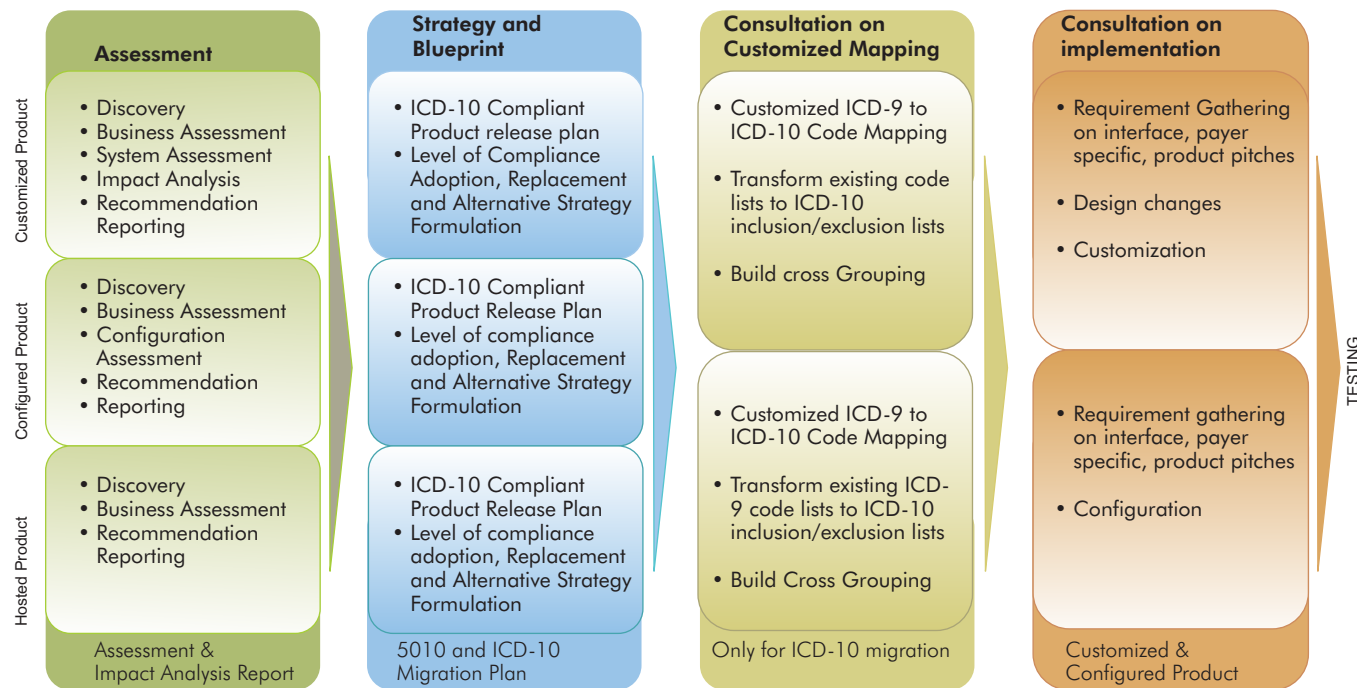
Customized Product

Configured Product

Hosted Product

Assessment

• Discovery
• Business Assessment
• System Assessment
• Impact Analysis
• Recommendation Reporting

• Discovery
• Business Assessment
• Configuration Assessment
• Recommendation
• Reporting

• Discovery
• Business Assessment
• Recommendation Reporting

Assessment & Impact Analysis Report

Strategy and Blueprint

• ICD-10 Compliant Product release plan
• Level of Compliance Adoption, Replacement and Alternative Strategy Formulation

• ICD-10 Compliant Product Release Plan
• Level of compliance adoption, Replacement and Alternative Strategy Formulation

• ICD-10 Compliant Product Release Plan
• Level of compliance adoption, Replacement and Alternative Strategy Formulation

5010 and ICD-10 Migration Plan

Consultation on Customized Mapping

• Customized ICD-9 to ICD-10 Code Mapping

• Transform existing code lists to ICD-10 inclusion/exclusion lists

• Build cross Grouping

• Customized ICD-9 to ICD-10 Code Mapping

• Transform existing ICD-9 code lists to ICD-10 inclusion/exclusion lists

• Build Cross Grouping

Only for ICD-10 migration

Consultation on implementation

• Requirement Gathering on interface, payer specific, product pitches

• Design changes

• Customization

• Requirement gathering on interface, payer specific, product pitches

• Configuration

Customized & Configured Product

TESTING